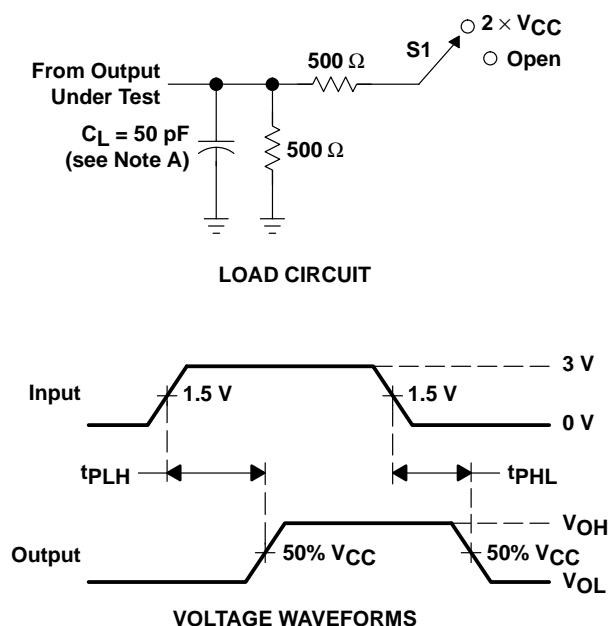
From Output Under Test

$C_L$ = 50 pF (see Note A)

500 Ω

500 Ω

S1

$2 \times V_{CC}$

Open

LOAD CIRCUIT

Input

1.5 V

1.5 V

3 V

0 V

$t_{PLH}$

$t_{PHL}$

Output

50% $V_{CC}$

50% $V_{CC}$

$V_{OH}$

$V_{OL}$

VOLTAGE WAVEFORMS